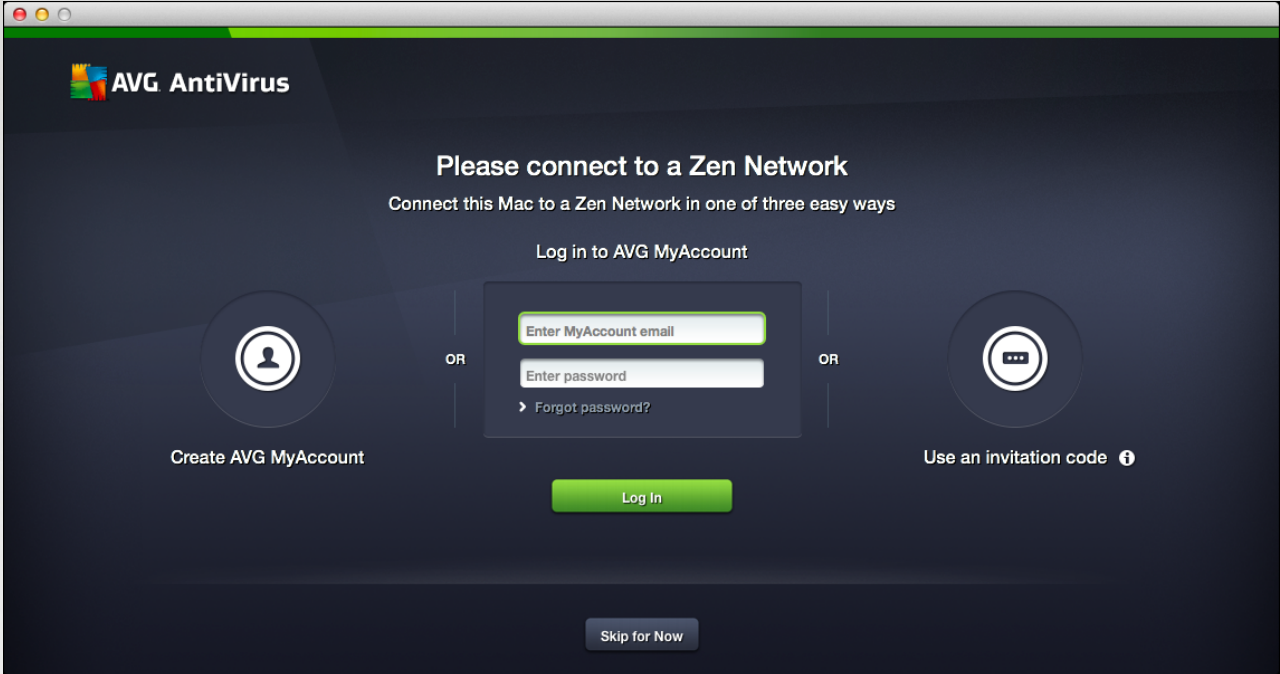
AVG AntiVirus

Please connect to a Zen Network

Connect this Mac to a Zen Network in one of three easy ways

Log in to AVG MyAccount

Create AVG MyAccount

OR

Enter MyAccount email

Enter password

Forgot password?

OR

Use an invitation code

Log In

Skip for Now